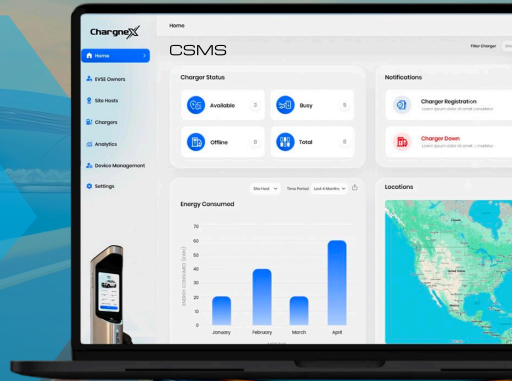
ChargneX

Home

CSMS

Filter Charger

Home

EVSE Owners

Site Hosts

Chargers

Analytics

Device Management

Settings

Charger Status

Available 0

Busy 5

Offline 0

Total 6

Notifications

Charger Registration
Lorem ipsum dolor sit amet consetetur

Charger Down
Lorem ipsum dolor sit amet consetetur

Site Host

Time Period

Last 4 Months

Energy Consumed

Energy Consumed (kWh)

70
60
50
40
30
20
10
0

January

February

March

April

Locations